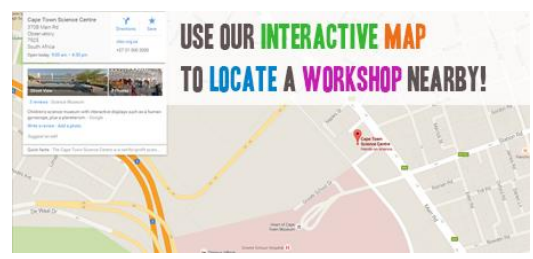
USE OUR INTERACTIVE MAP TO LOCATE A WORKSHOP NEARBY!

Cape Town Science Centre
370B Main Rd
Observatory
7925
South Africa
Open today: 9:00 am – 4:30 pm

Directions
Save

Street View

Children's science museum with interactive displays and a human gyroscope, plus a planetarium.

Write a review · Add a photo

Suggest an edit

Cape Town Science Centre

De Waal Dr

Heart of Cape Town Museum

Groote Schuur Hospital

Main Rd